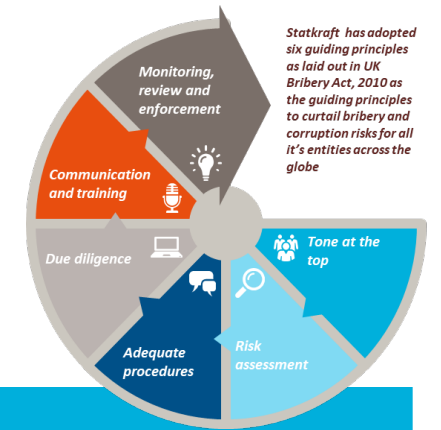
Statkraft has adopted six guiding principles as laid out in UK Bribery Act, 2010 as the guiding principles to curtail bribery and corruption risks for all it's entities across the globe

Monitoring, review and enforcement

Communication and training

Due diligence

Tone at the top

Adequate procedures

Risk assessment